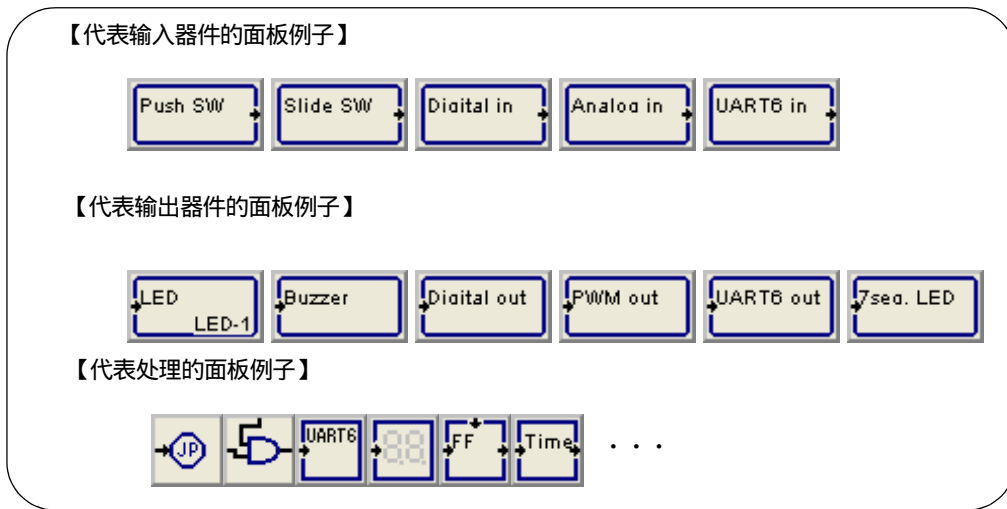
【代表输入器件的面板例子】

Push SW
Slide SW
Digital in
Analog in
UART6 in

【代表输出器件的面板例子】

LED
LED-1
Buzzer
Digital out
PWM out
UART6 out
7seg. LED

【代表处理的面板例子】

JP
UART6
88
FF
Time
. . .